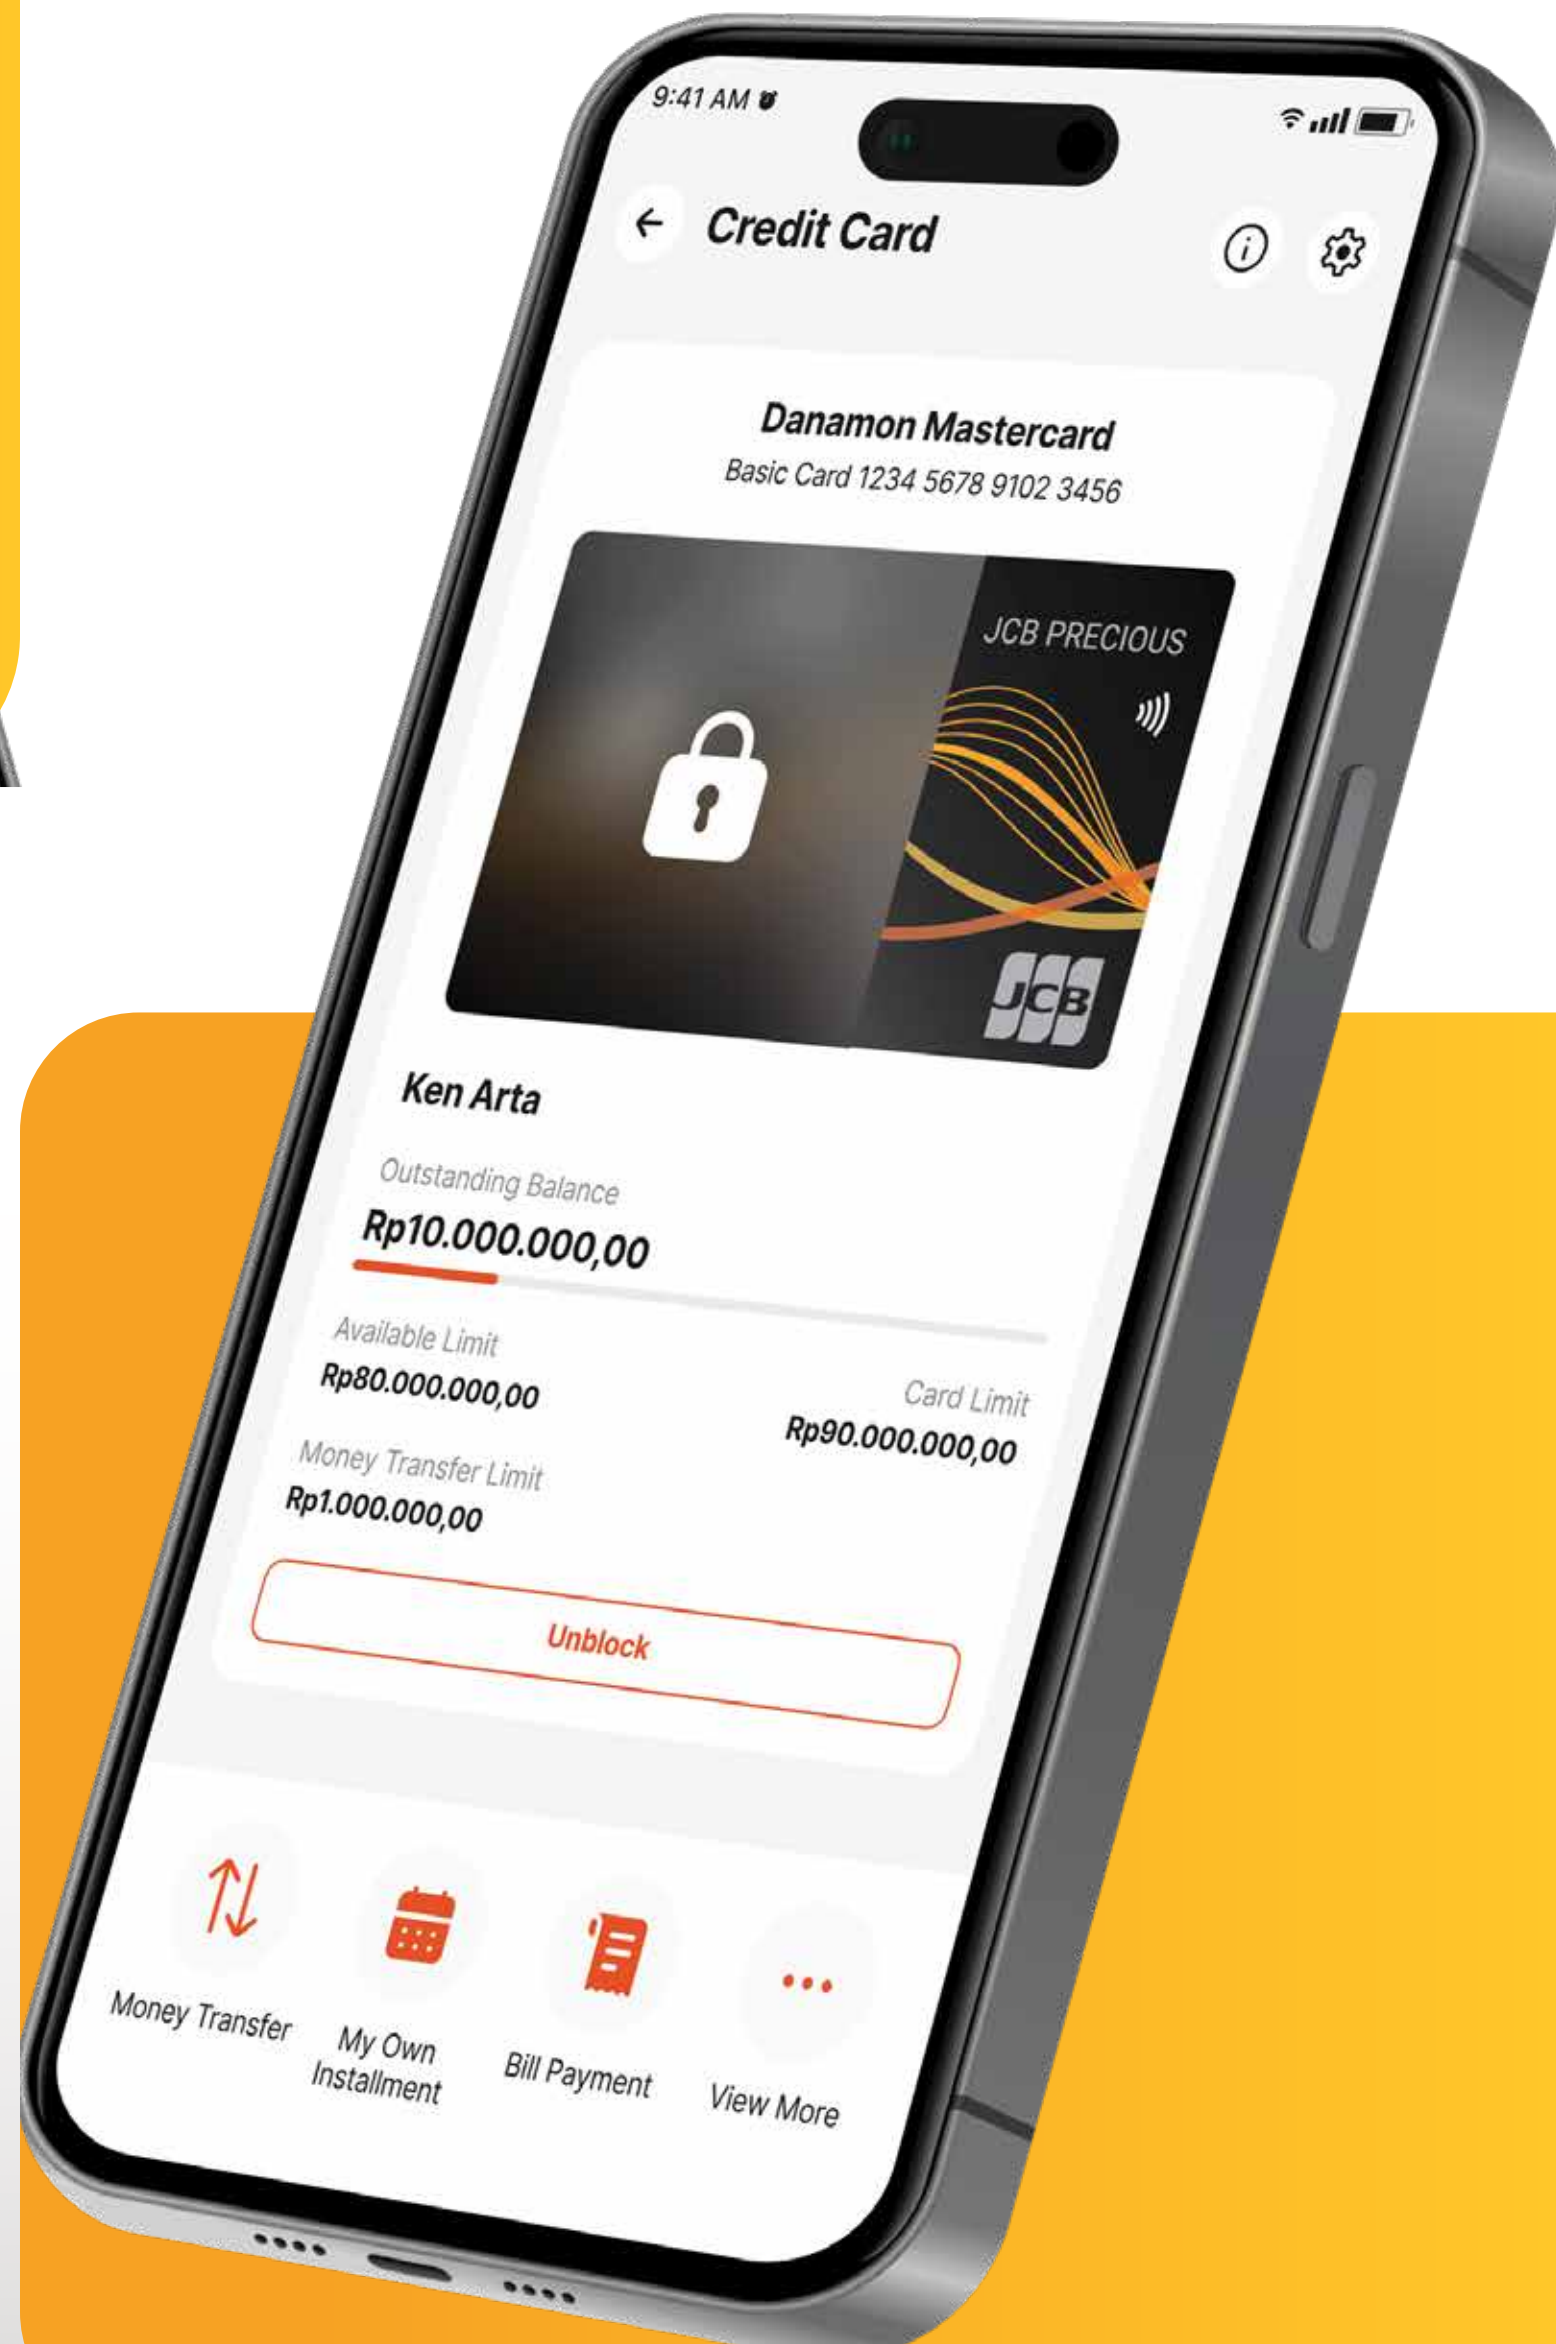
9:41 AM

Credit Card

Danamon Mastercard
Basic Card 1234 5678 9102 3456

JCB PRECIOUS

JCB

Ken Arta

Outstanding Balance
Rp10.000.000,00

Available Limit
Rp80.000.000,00

Card Limit
Rp90.000.000,00

Money Transfer Limit
Rp1.000.000,00

Unblock

Money Transfer

My Own Installment

Bill Payment

View More